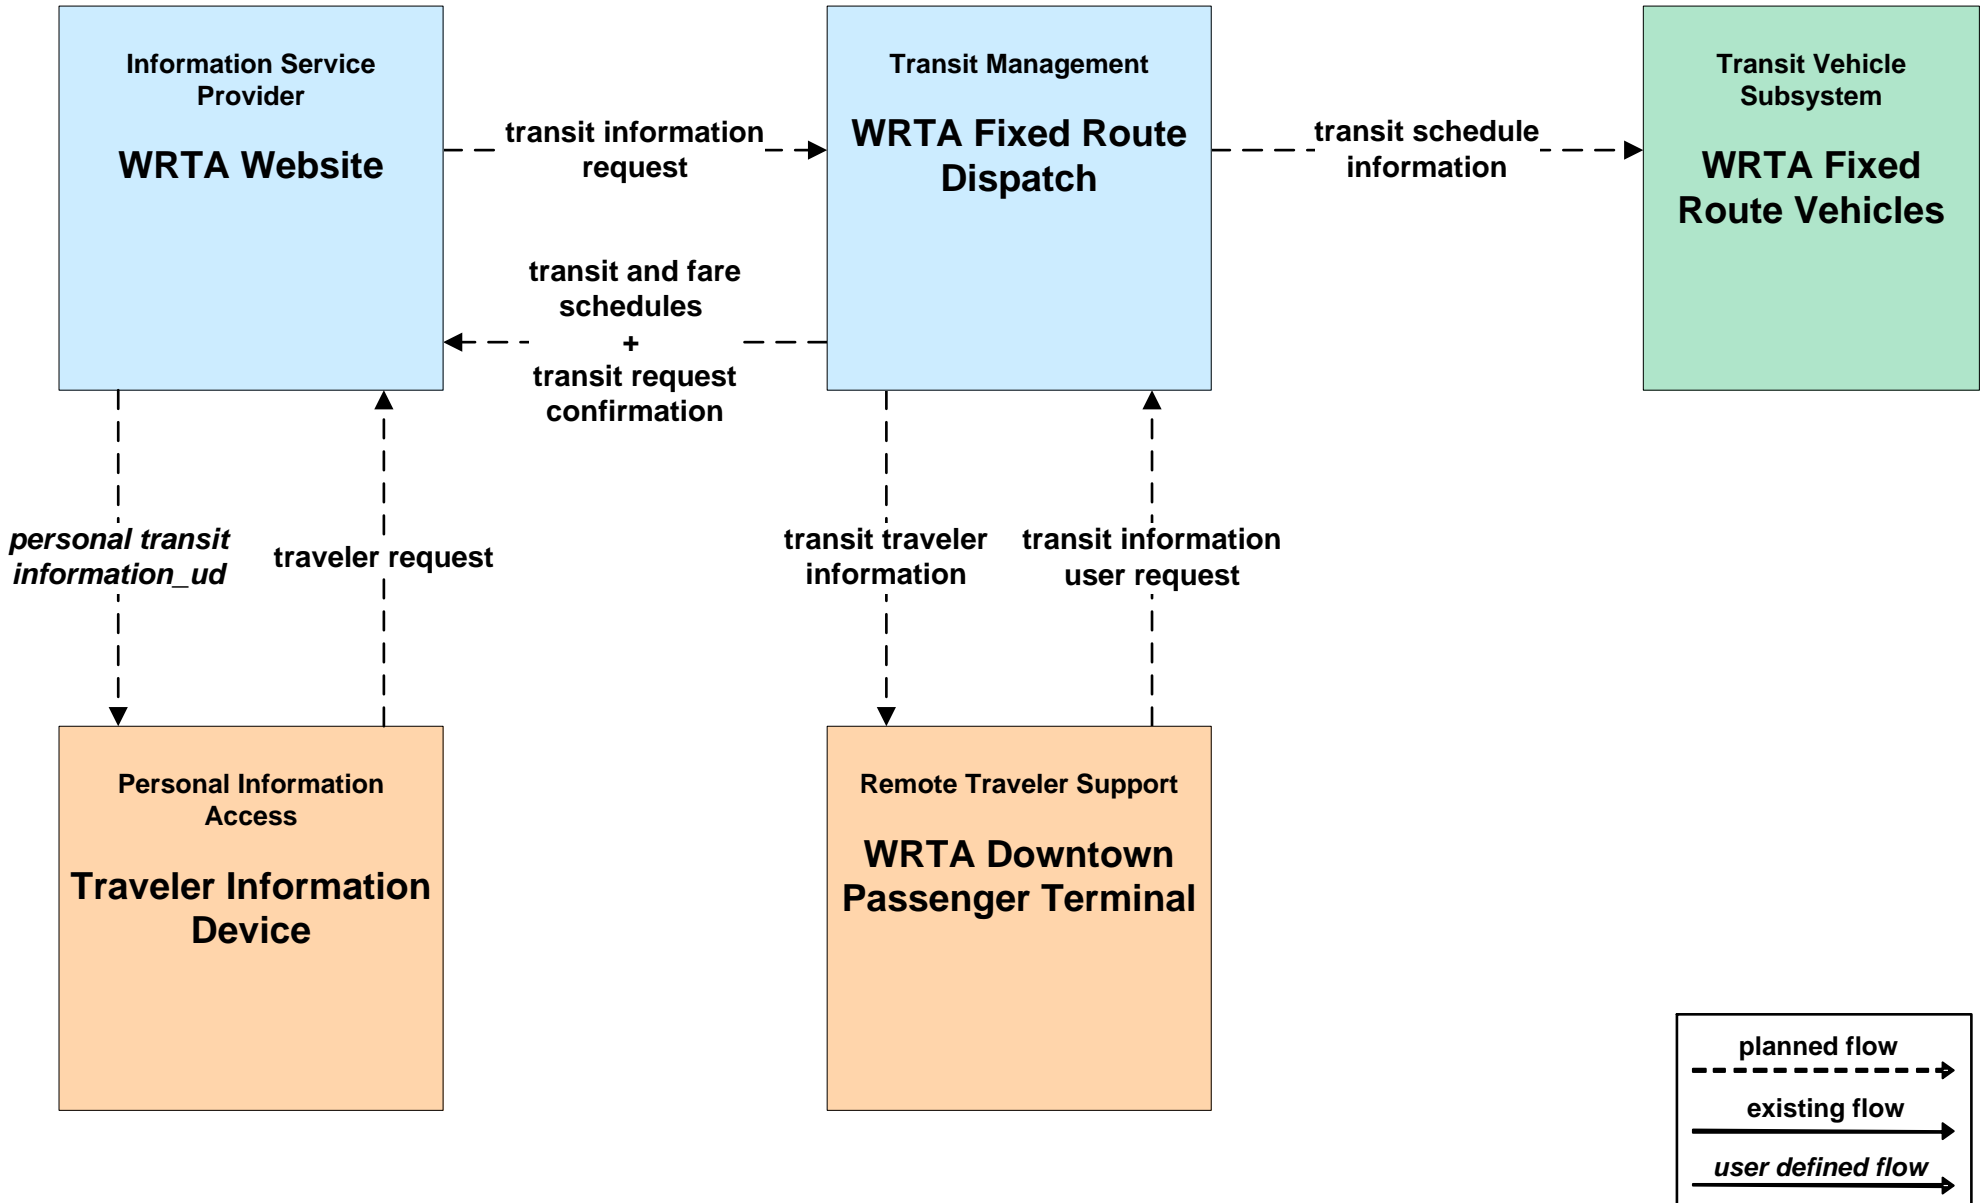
Information Service Provider

WRTA Website

transit information request

Transit Management

WRTA Fixed Route Dispatch

transit schedule information

Transit Vehicle Subsystem

WRTA Fixed Route Vehicles

transit and fare schedules + transit request confirmation

*personal transit information_ud*

traveler request

transit traveler information

transit information user request

Personal Information Access

Traveler Information Device

Remote Traveler Support

WRTA Downtown Passenger Terminal

planned flow

existing flow

*user defined flow*